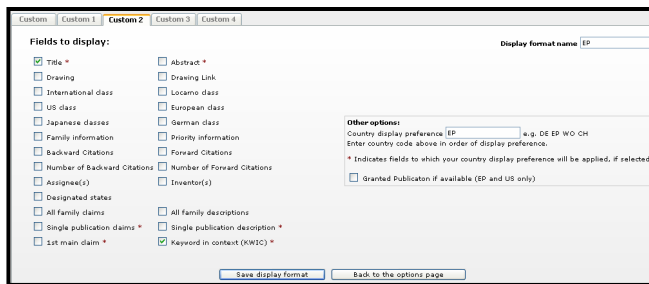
Custom | Custom 1 | Custom 2 | Custom 3 | Custom 4

Fields to display:

Display format name EP

☑ Title *
☐ Abstract *
☐ Drawing
☐ Drawing Link
☐ International class
☐ Locarno class
☐ US class
☐ European class
☐ Japanese classes
☐ German class
☐ Family information
☐ Priority information
☐ Backward Citations
☐ Forward Citations
☐ Number of Backward Citations
☐ Number of Forward Citations
☐ Assignee(s)
☐ Inventor(s)
☐ Designated states
☐ All family claims
☐ All family descriptions
☐ Single publication claims *
☐ Single publication description *
☐ 1st main claim *
☑ Keyword in context (KWIC) *

Other options:
Country display preference EP e.g. DE EP WO CH
Enter country code above in order of display preference.

* Indicates fields to which your country display preference will be applied, if selected

☐ Granted Publicaton if available (EP and US only)

Save display format | Back to the options page